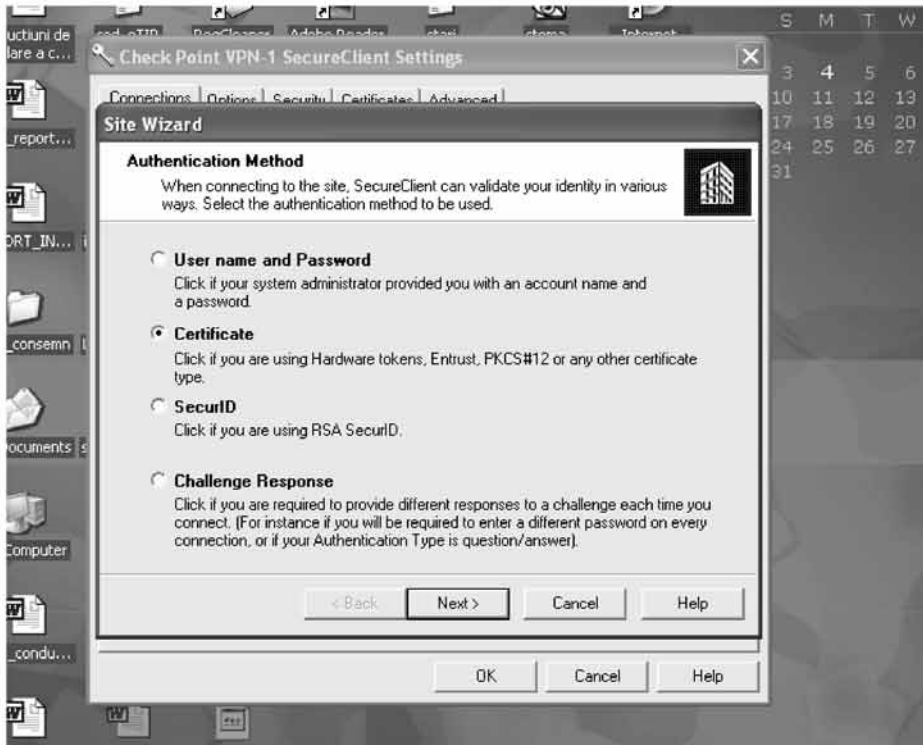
uctiuni de lare a c...

_report...

ORT_IN...

_consemn

ocuments

Computer

_condu...

S M T W
3 4 5 6
10 11 12 13
17 18 19 20
24 25 26 27
31

Check Point VPN-1 SecureClient Settings

Connections | Options | Security | Certificates | Advanced

Site Wizard

Authentication Method

When connecting to the site, SecureClient can validate your identity in various ways. Select the authentication method to be used.

User name and Password
Click if your system administrator provided you with an account name and a password.

Certificate
Click if you are using Hardware tokens, Entrust, PKCS#12 or any other certificate type.

SecurID
Click if you are using RSA SecurID.

Challenge Response
Click if you are required to provide different responses to a challenge each time you connect. (For instance if you will be required to enter a different password on every connection, or if your Authentication Type is question/answer).

< Back | Next > | Cancel | Help

OK | Cancel | Help